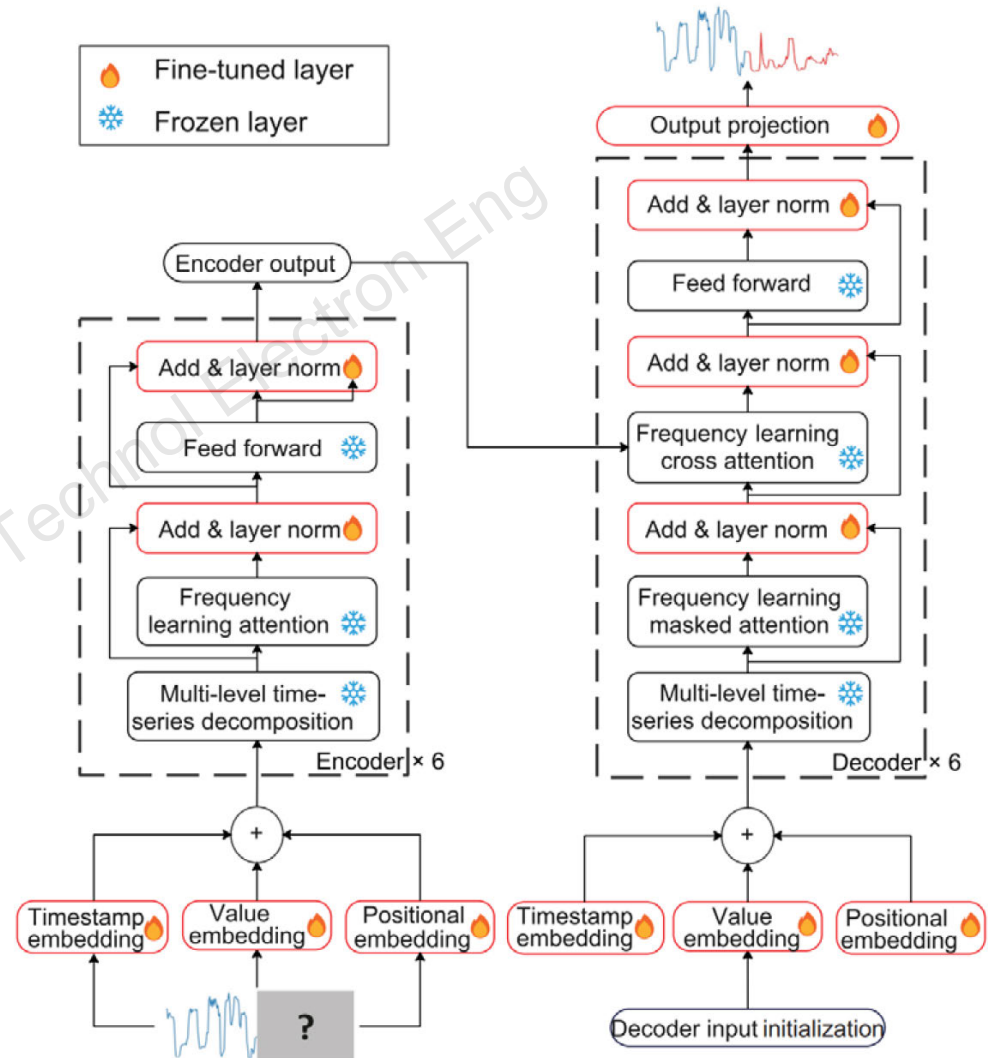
Fine-tuned layer
Frozen layer

Output projection
Add & layer norm
Feed forward
Add & layer norm
Frequency learning cross attention
Add & layer norm
Frequency learning masked attention
Multi-level time-series decomposition
Decoder × 6

Encoder output
Add & layer norm
Feed forward
Add & layer norm
Frequency learning attention
Multi-level time-series decomposition
Encoder × 6

+
Timestamp embedding
Value embedding
Positional embedding
?

+
Timestamp embedding
Value embedding
Positional embedding
Decoder input initialization

Technol Electron Eng